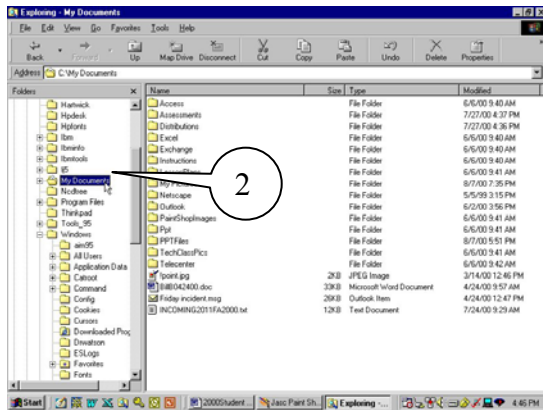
Exploring - My Documents

File Edit View Go Favorites Tools Help

Back Forward Up Map Drive Disconnect Cut Copy Paste Undo Delete Properties

Address C:\My Documents

Folders

Hartwick
Hpdesk
Hplonts
Ibm
Ibminfo
Ibmtools
I5
My Documents
Ncdhee
Program Files
Thinkpad
Tools_95
Windows
aim95
All Users
Application Data
Catroot
Command
Config
Cookies
Cursors
Downloaded Prog
Drwatson
ESLogs
Favorites
Fonts

2

| Name | Size | Type | Modified |
|---|---|---|---|
| Access | | File Folder | 6/6/00 9:40 AM |
| Assessments | | File Folder | 7/27/00 4:37 PM |
| Distributions | | File Folder | 7/27/00 4:36 PM |
| Excel | | File Folder | 6/6/00 9:40 AM |
| Exchange | | File Folder | 6/6/00 9:40 AM |
| Instructions | | File Folder | 6/6/00 9:40 AM |
| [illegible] | | File Folder | 6/6/00 9:41 AM |
| My P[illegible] | | File Folder | 8/7/00 7:35 PM |
| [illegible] | | File Folder | 5/5/99 3:15 PM |
| Netscape | | File Folder | 6/6/00 9:41 AM |
| Outlook | | File Folder | 6/2/00 3:56 PM |
| PaintShopImages | | File Folder | 6/6/00 9:41 AM |
| Ppt | | File Folder | 6/6/00 9:41 AM |
| PPTFiles | | File Folder | 8/7/00 5:51 PM |
| TechClassPics | | File Folder | 6/6/00 9:41 AM |
| Telecenter | | File Folder | 6/6/00 9:42 AM |
| fpoint.jpg | 2KB | JPEG Image | 3/14/00 12:46 PM |
| Bill0042400.doc | 33KB | Microsoft Word Document | 4/24/00 9:57 AM |
| Friday incident.msg | 26KB | Outlook Item | 4/24/00 12:47 PM |
| INCOMING2011FA2000.txt | 12KB | Text Document | 4/24/00 9:29 AM |

Start 2000Student... Jasc Paint Sh... Exploring -... 4:46 PM